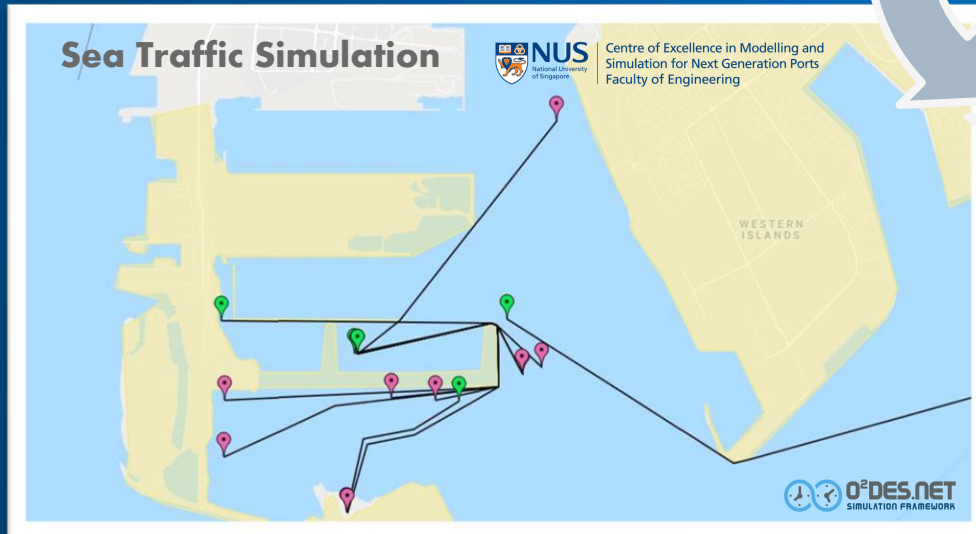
Sea Traffic Simulation

NUS National University of Singapore

Centre of Excellence in Modelling and Simulation for Next Generation Ports
Faculty of Engineering

WESTERN ISLANDS

O²DES.NET SIMULATION FRAMEWORK